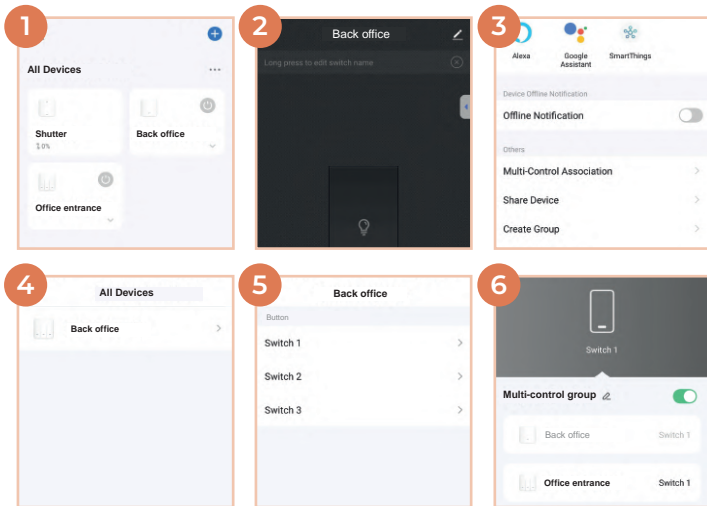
1

All Devices

Shutter
0%

Back office

Office entrance

2

Back office

Long press to edit switch name

3

Alexa

Google Assistant

SmartThings

Device Offline Notification

Offline Notification

Others

Multi-Control Association

Share Device

Create Group

4

All Devices

Back office

5

Back office

Button

Switch 1

Switch 2

Switch 3

6

Switch 1

Multi-control group

Back office Switch 1

Office entrance Switch 1